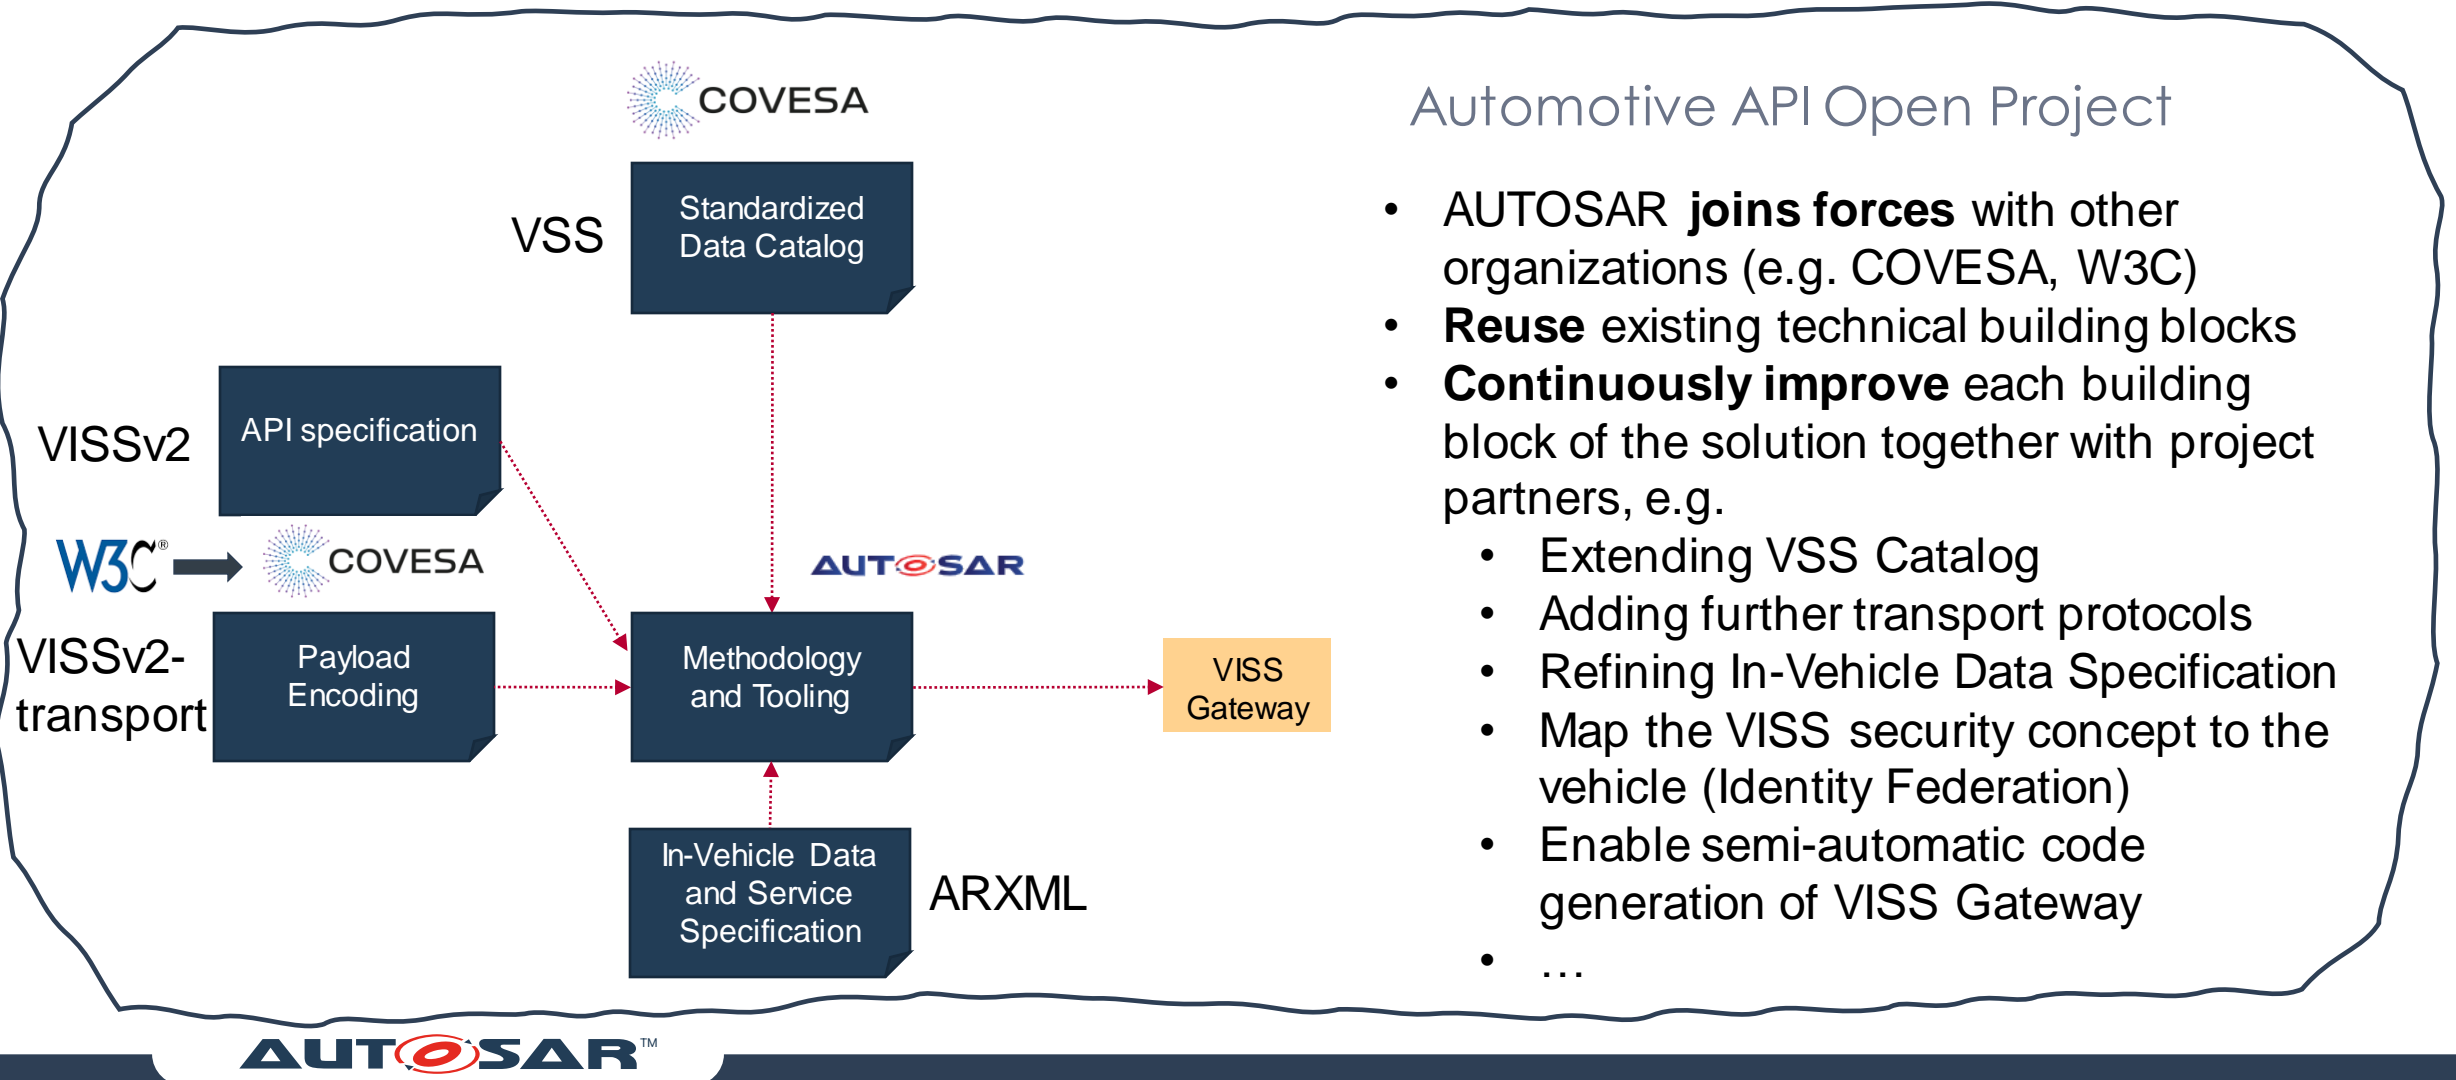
COVESA

VSS

Standardized Data Catalog

VISSv2

API specification

W3C® COVESA

AUTOSAR

VISSv2-transport

Payload Encoding

Methodology and Tooling

VISS Gateway

In-Vehicle Data and Service Specification

ARXML

Automotive API Open Project

- AUTOSAR **joins forces** with other organizations (e.g. COVESA, W3C)
- **Reuse** existing technical building blocks
- **Continuously improve** each building block of the solution together with project partners, e.g.
  - Extending VSS Catalog
  - Adding further transport protocols
  - Refining In-Vehicle Data Specification
  - Map the VISS security concept to the vehicle (Identity Federation)
  - Enable semi-automatic code generation of VISS Gateway
  - …

AUTOSAR™